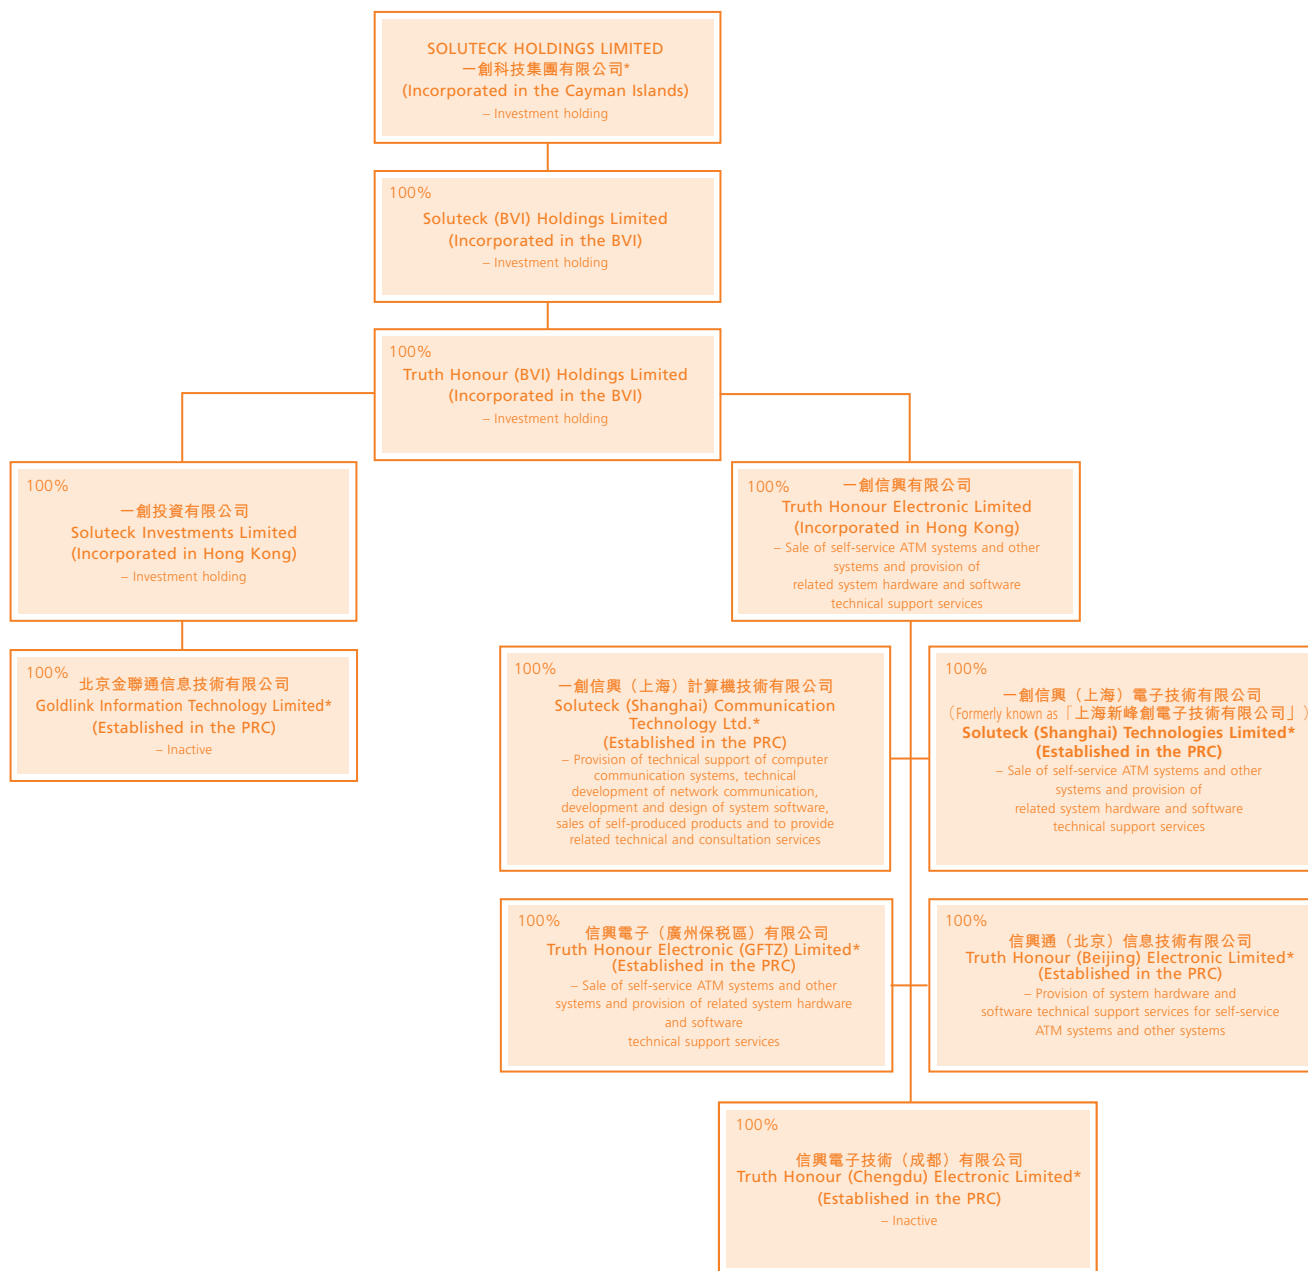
SOLUTECK HOLDINGS LIMITED
一創科技集團有限公司*
(Incorporated in the Cayman Islands)
– Investment holding

100%
Soluteck (BVI) Holdings Limited
(Incorporated in the BVI)
– Investment holding

100%
Truth Honour (BVI) Holdings Limited
(Incorporated in the BVI)
– Investment holding

100%
一創投資有限公司
Soluteck Investments Limited
(Incorporated in Hong Kong)
– Investment holding

100%
北京金聯通信息技術有限公司
Goldlink Information Technology Limited*
(Established in the PRC)
– Inactive

100%
一創信興有限公司
Truth Honour Electronic Limited
(Incorporated in Hong Kong)
– Sale of self-service ATM systems and other systems and provision of related system hardware and software technical support services

100%
一創信興（上海）計算機技術有限公司
Soluteck (Shanghai) Communication Technology Ltd.*
(Established in the PRC)
– Provision of technical support of computer communication systems, technical development of network communication, development and design of system software, sales of self-produced products and to provide related technical and consultation services

100%
一創信興（上海）電子技術有限公司
（Formerly known as「上海新峰創電子技術有限公司」）
Soluteck (Shanghai) Technologies Limited*
(Established in the PRC)
– Sale of self-service ATM systems and other systems and provision of related system hardware and software technical support services

100%
信興電子（廣州保稅區）有限公司
Truth Honour Electronic (GFTZ) Limited*
(Established in the PRC)
– Sale of self-service ATM systems and other systems and provision of related system hardware and software technical support services

100%
信興通（北京）信息技術有限公司
Truth Honour (Beijing) Electronic Limited*
(Established in the PRC)
– Provision of system hardware and software technical support services for self-service ATM systems and other systems

100%
信興電子技術（成都）有限公司
Truth Honour (Chengdu) Electronic Limited*
(Established in the PRC)
– Inactive